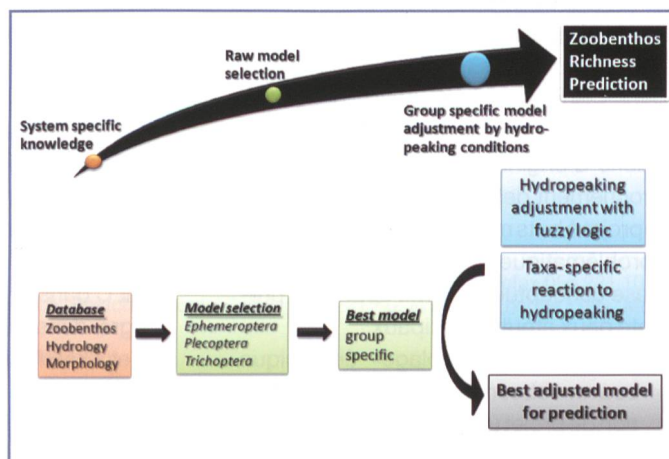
Zoobenthos Richness Prediction

Raw model selection

System specific knowledge

Group specific model adjustment by hydropeaking conditions

Hydropeaking adjustment with fuzzy logic

Taxa-specific reaction to hydropeaking

Database
Zoobenthos
Hydrology
Morphology

Model selection
Ephemeroptera
Plecoptera
Trichoptera

Best model
group specific

Best adjusted model for prediction